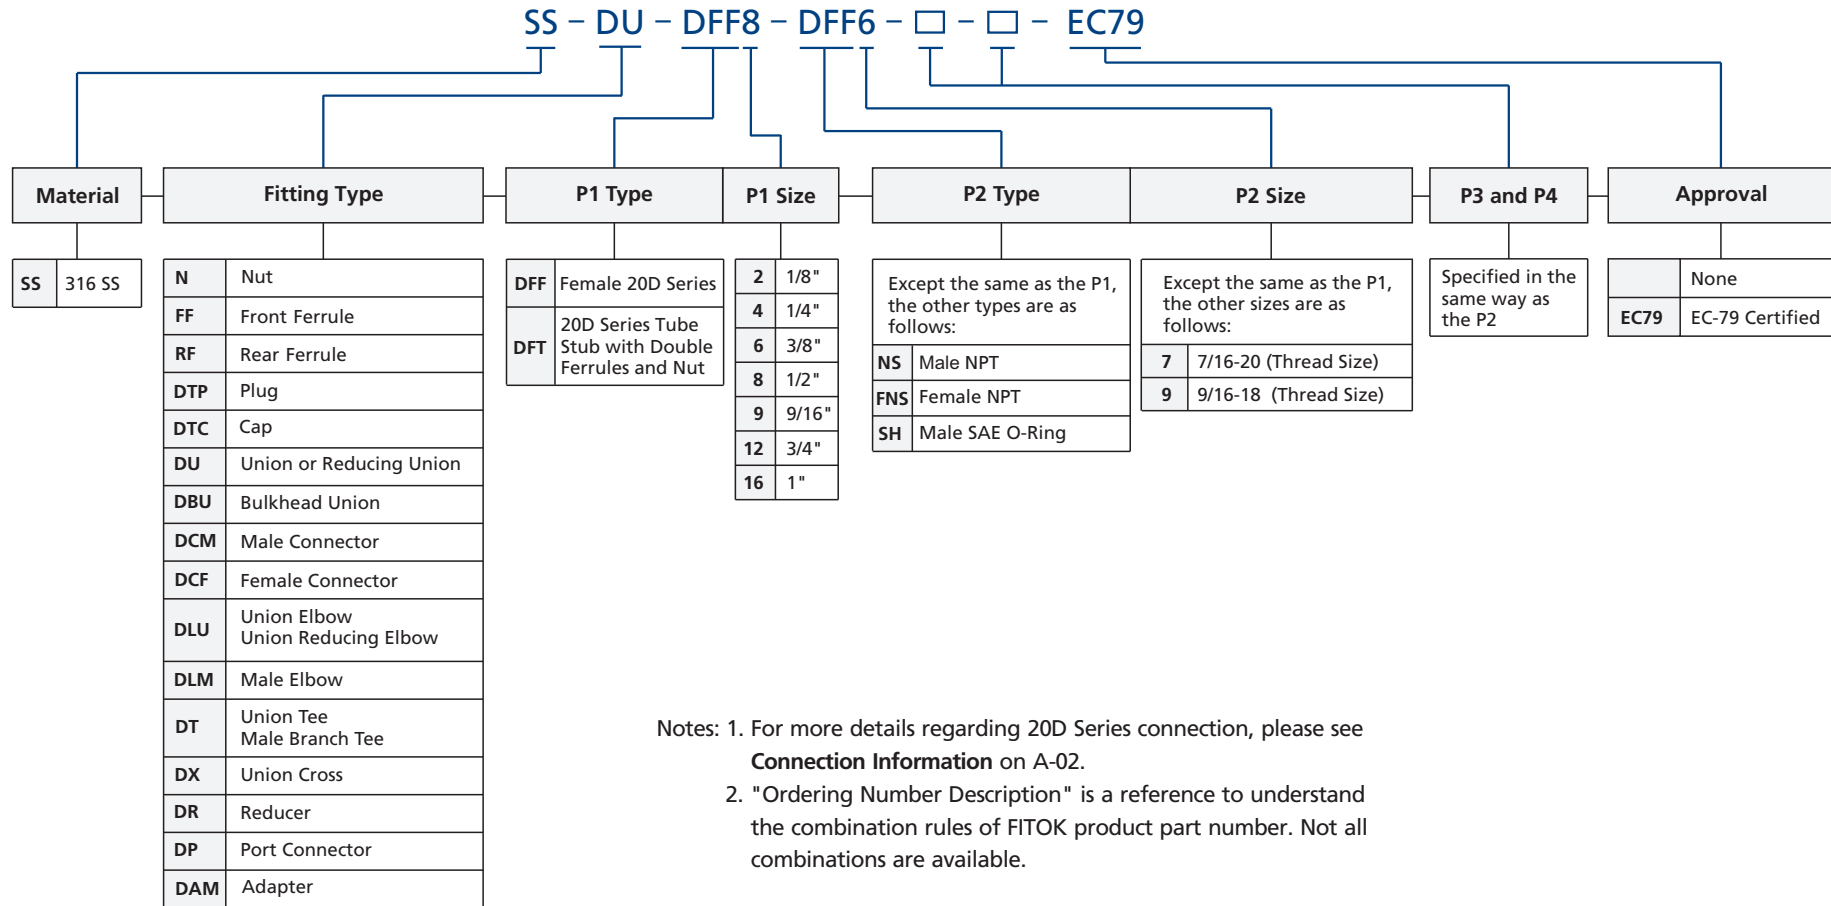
SS – DU – DFF8 – DFF6 – □ – □ – EC79

Material

| SS | 316 SS |
|---|---|

Fitting Type

| N | Nut |
|---|---|
| FF | Front Ferrule |
| RF | Rear Ferrule |
| DTP | Plug |
| DTC | Cap |
| DU | Union or Reducing Union |
| DBU | Bulkhead Union |
| DCM | Male Connector |
| DCF | Female Connector |
| DLU | Union Elbow Union Reducing Elbow |
| DLM | Male Elbow |
| DT | Union Tee Male Branch Tee |
| DX | Union Cross |
| DR | Reducer |
| DP | Port Connector |
| DAM | Adapter |

P1 Type

| DFF | Female 20D Series |
|---|---|
| DFT | 20D Series Tube Stub with Double Ferrules and Nut |

P1 Size

| 2 | 1/8" |
|---|---|
| 4 | 1/4" |
| 6 | 3/8" |
| 8 | 1/2" |
| 9 | 9/16" |
| 12 | 3/4" |
| 16 | 1" |

P2 Type

Except the same as the P1, the other types are as follows:

| NS | Male NPT |
|---|---|
| FNS | Female NPT |
| SH | Male SAE O-Ring |

P2 Size

Except the same as the P1, the other sizes are as follows:

| 7 | 7/16-20 (Thread Size) |
|---|---|
| 9 | 9/16-18 (Thread Size) |

P3 and P4

Specified in the same way as the P2

Approval

|  | None |
|---|---|
| EC79 | EC-79 Certified |

Notes: 1. For more details regarding 20D Series connection, please see **Connection Information** on A-02.
2. "Ordering Number Description" is a reference to understand the combination rules of FITOK product part number. Not all combinations are available.